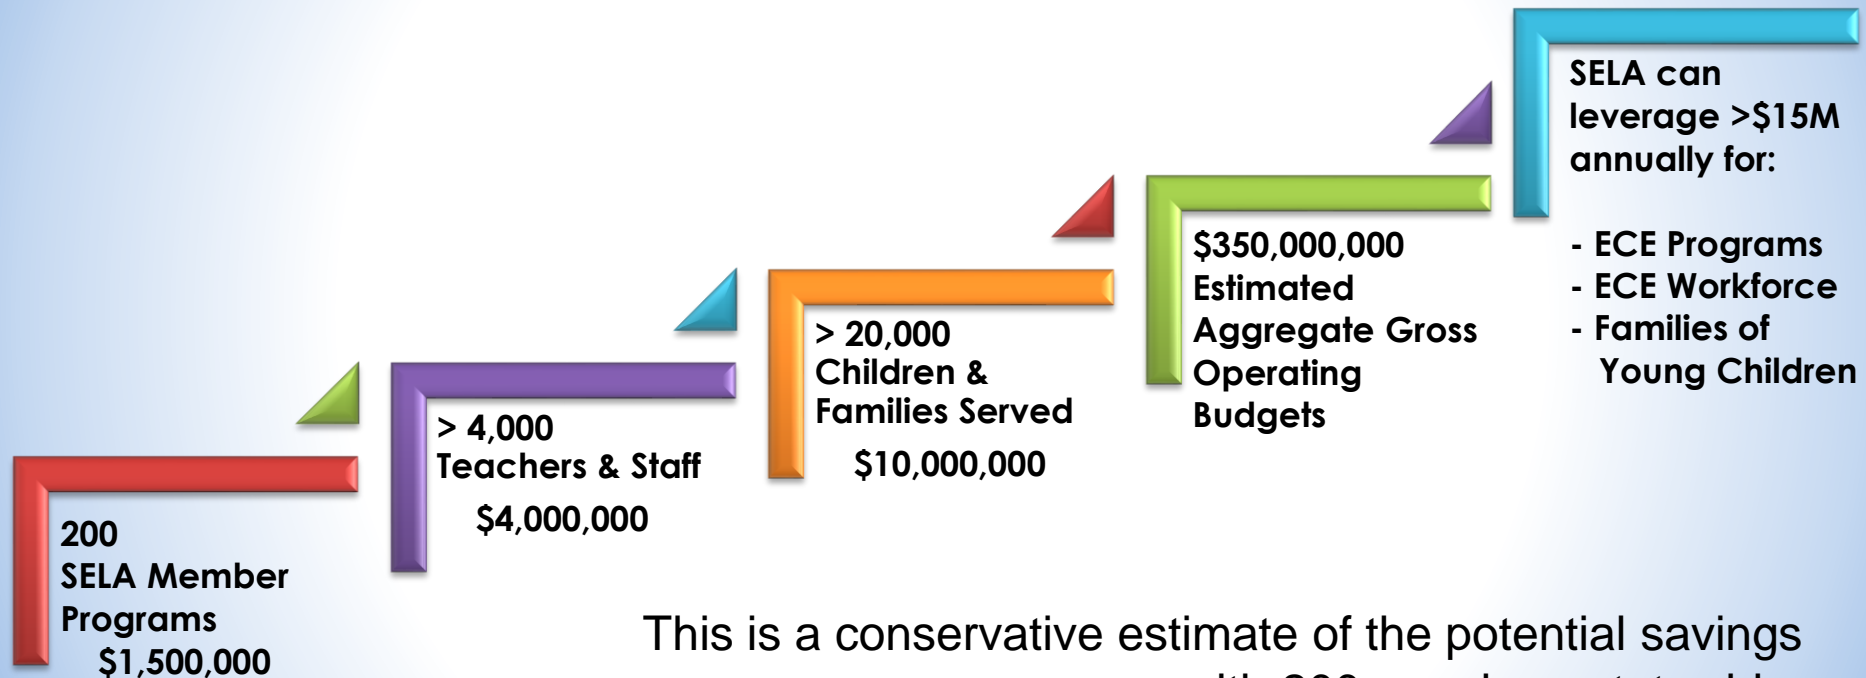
200
SELA Member Programs
$1,500,000

> 4,000
Teachers & Staff
$4,000,000

> 20,000
Children & Families Served
$10,000,000

$350,000,000
Estimated Aggregate Gross Operating Budgets

SELA can leverage >$15M annually for:

- ECE Programs
- ECE Workforce
- Families of Young Children

This is a conservative estimate of the potential savings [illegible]